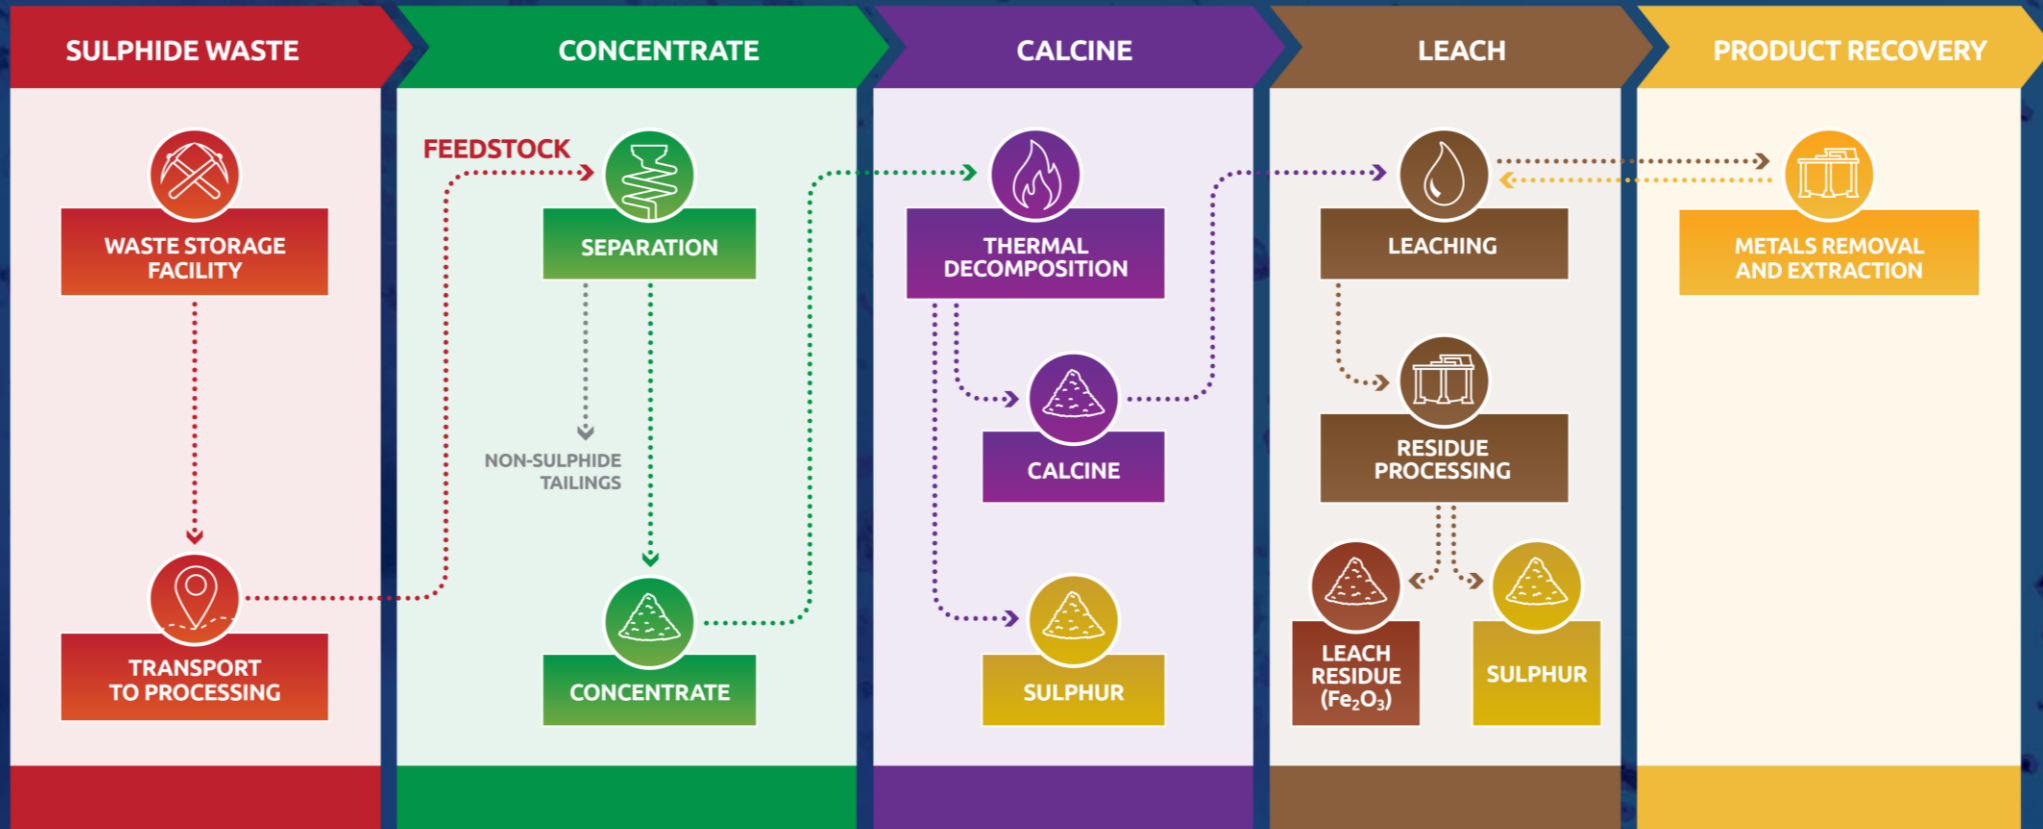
SULPHIDE WASTE

WASTE STORAGE FACILITY

TRANSPORT TO PROCESSING

CONCENTRATE

FEEDSTOCK

SEPARATION

NON-SULPHIDE TAILINGS

CONCENTRATE

CALCINE

THERMAL DECOMPOSITION

CALCINE

SULPHUR

LEACH

LEACHING

RESIDUE PROCESSING

LEACH RESIDUE ($Fe_2O_3$)

SULPHUR

PRODUCT RECOVERY

METALS REMOVAL AND EXTRACTION